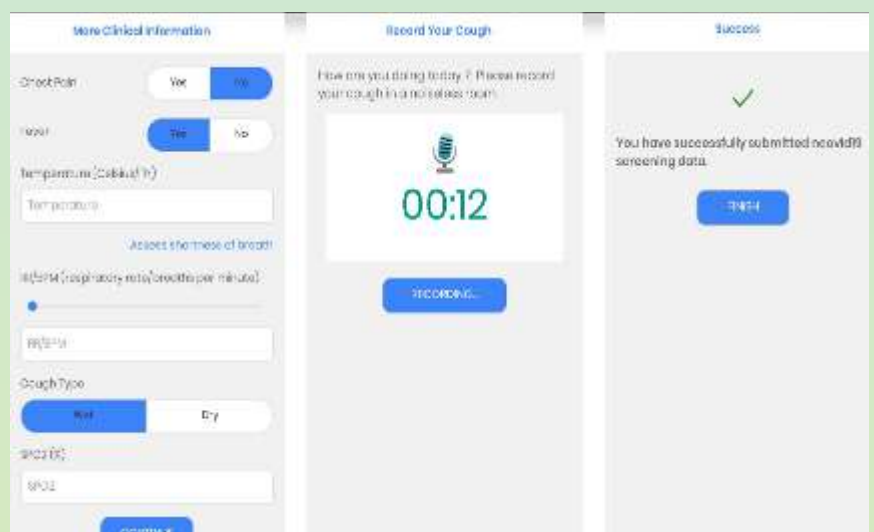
More Clinical Information

Chest Pain Yes No

Fever Yes No

Temperature (Celsius/°F)

Temperature

Assess shortness of breath

RR/BPM (respiratory rate/breaths per minute)

RR/BPM

Cough Type

Wet Dry

SPO2 (%)

SPO2

CONTINUE

Record Your Cough

How are you doing today ? Please record your cough in a noiseless room.

00:12

RECORDING...

Success

You have successfully submitted ncovid19 screening data.

FINISH